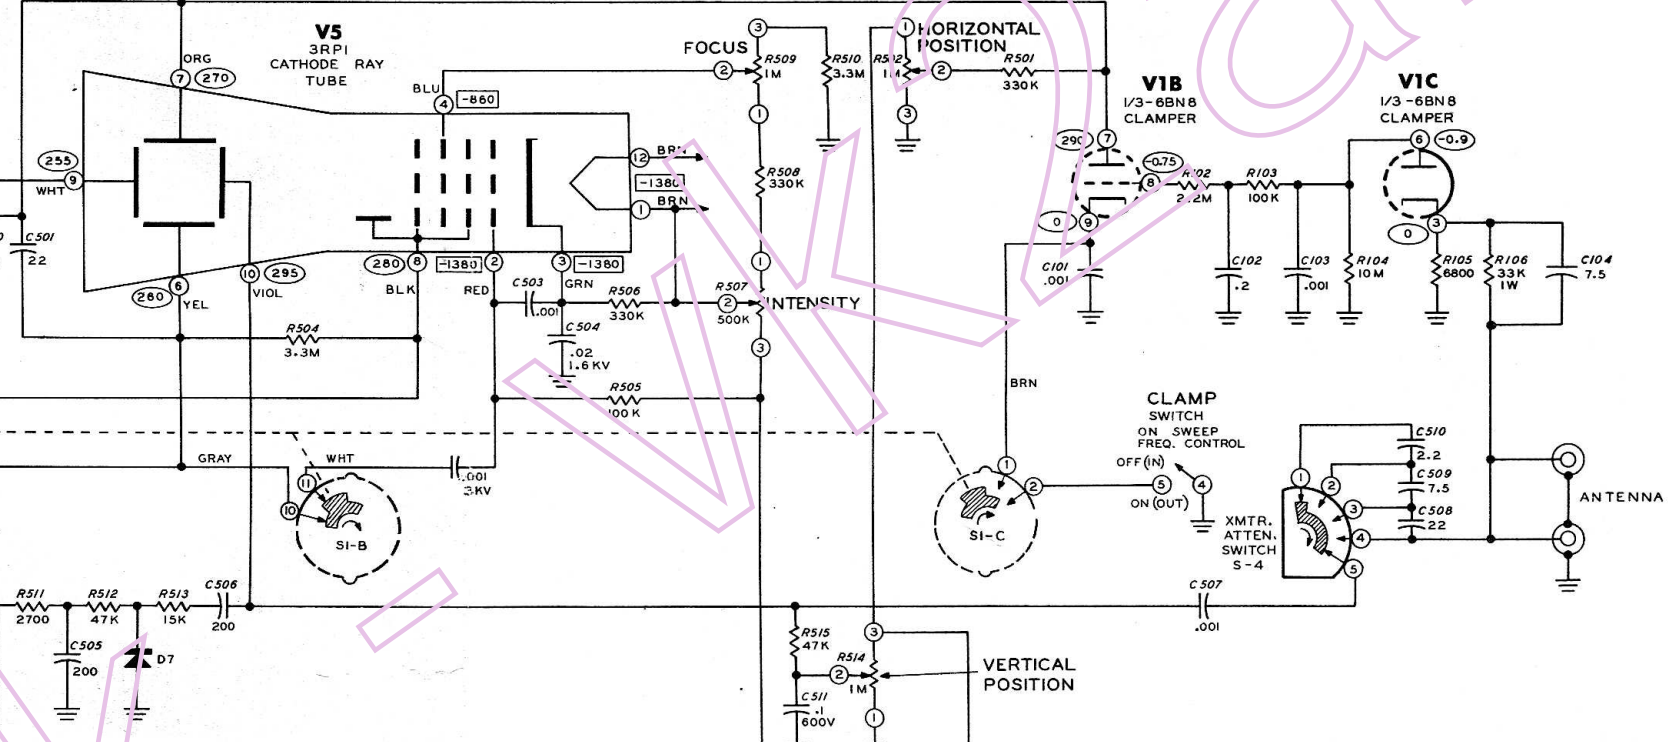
V5
3RP1
CATHODE RAY
TUBE

ORG
7 270
255
WHT 9
C501
22
280 6 YEL
10 295 VIOL
BLU 4 -860
12 BRN
-1380
1 BRN
280 8 -1380 2 3 -1380
BLK RED GRN
R504
3.3M
C503
.001
R506
330K
C504
.02
1.6 KV
R505
100 K

FOCUS
3
2 R509 1M
1
R510 3.3M
R508 330K
1
R507
2 INTENSITY
500K
3

1 HORIZONTAL POSITION
R512 1M 2
3
R501
330K

V1B
1/3-6BN8
CLAMPER
290 7
-0.75
8
0 9
R102 2.2M
R103 100K
C101 .001
C102 .2
C103 .001
R104 10M

V1C
1/3-6BN8
CLAMPER
6 -0.9
3
0
R105 6800
R106 33K 1W
C104 7.5

BRN

GRAY
WHT
11
10
S1-B
.001
3KV

1
2
S1-C

CLAMP
SWITCH
ON SWEEP
FREQ. CONTROL
OFF (IN)
4
5
ON (OUT)

C510
2.2
C509
7.5
C508
22
1
2
3
4
5
XMTR.
ATTEN.
SWITCH
S-4

ANTENNA

R511 2700
R512 47K
R513 15K
C506 200
C505 200
D7
C507
.001

R515
47K
R514
2
1M
3
1
C511
.1
600V

VERTICAL
POSITION